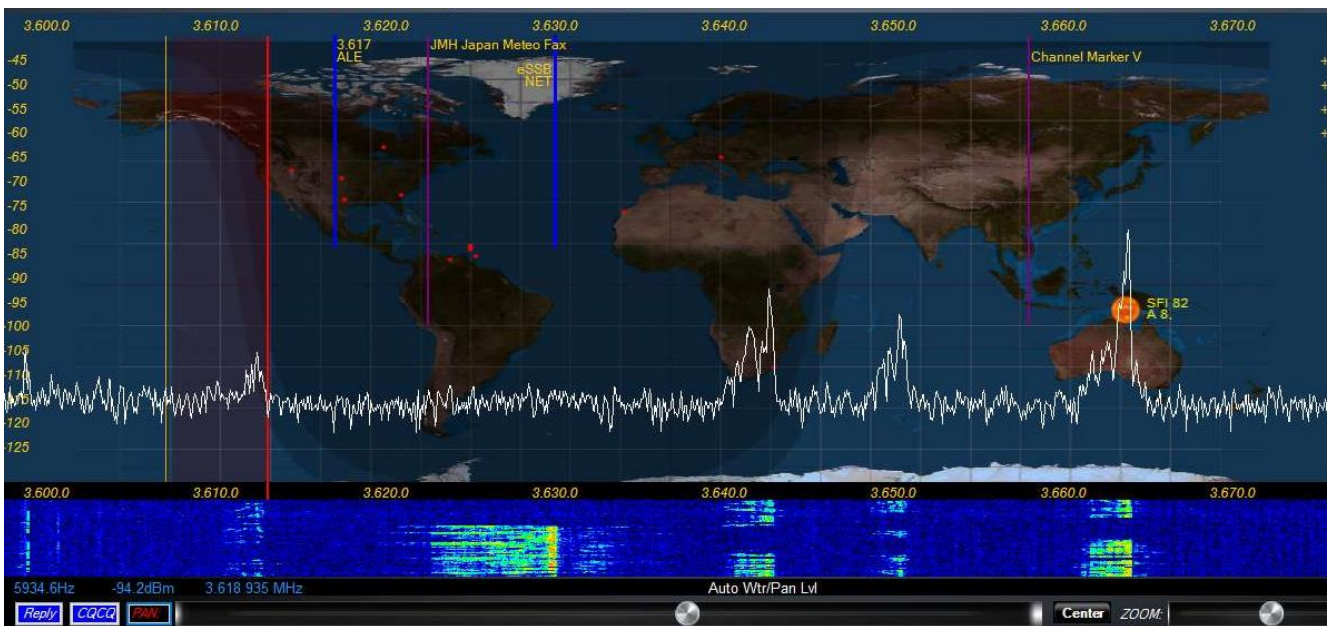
3.600.0 3.610.0 3.620.0 3.630.0 3.640.0 3.650.0 3.660.0 3.670.0

-45
-50
-55
-60
-65
-70
-75
-80
-85
-90
-95
-100
-105
-110
-115
-120
-125

3.617
ALE

JMH Japan Meteo Fax

eSSB
NET

Channel Marker V

SFI 82
A 8,

3.600.0 3.610.0 3.620.0 3.630.0 3.640.0 3.650.0 3.660.0 3.670.0

5934.6Hz -94.2dBm 3.618 935 MHz

Auto Wtr/Pan Lvl

Reply CQCQ PAN

Center ZOOM: